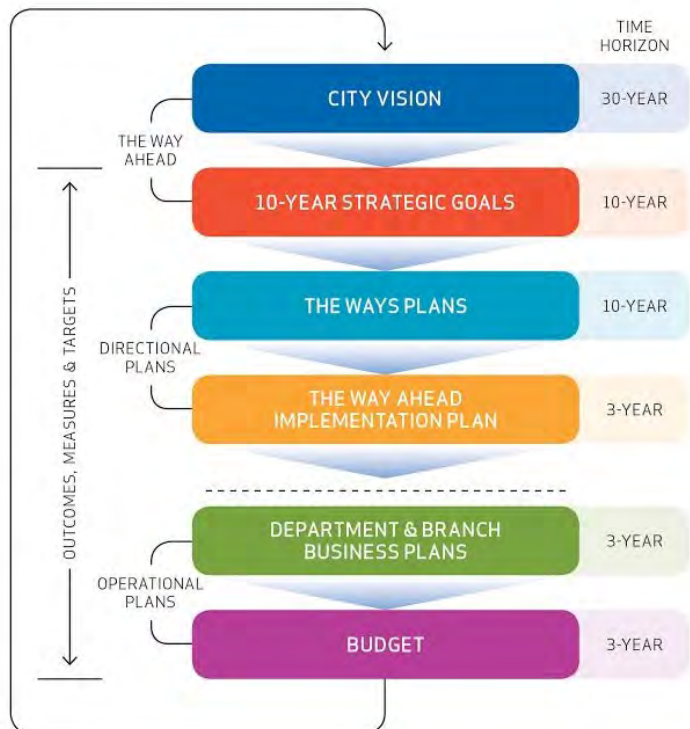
TIME HORIZON

CITY VISION 30-YEAR

THE WAY AHEAD

10-YEAR STRATEGIC GOALS 10-YEAR

THE WAYS PLANS 10-YEAR

DIRECTIONAL PLANS

THE WAY AHEAD IMPLEMENTATION PLAN 3-YEAR

DEPARTMENT & BRANCH BUSINESS PLANS 3-YEAR

OPERATIONAL PLANS

BUDGET 3-YEAR

OUTCOMES, MEASURES & TARGETS